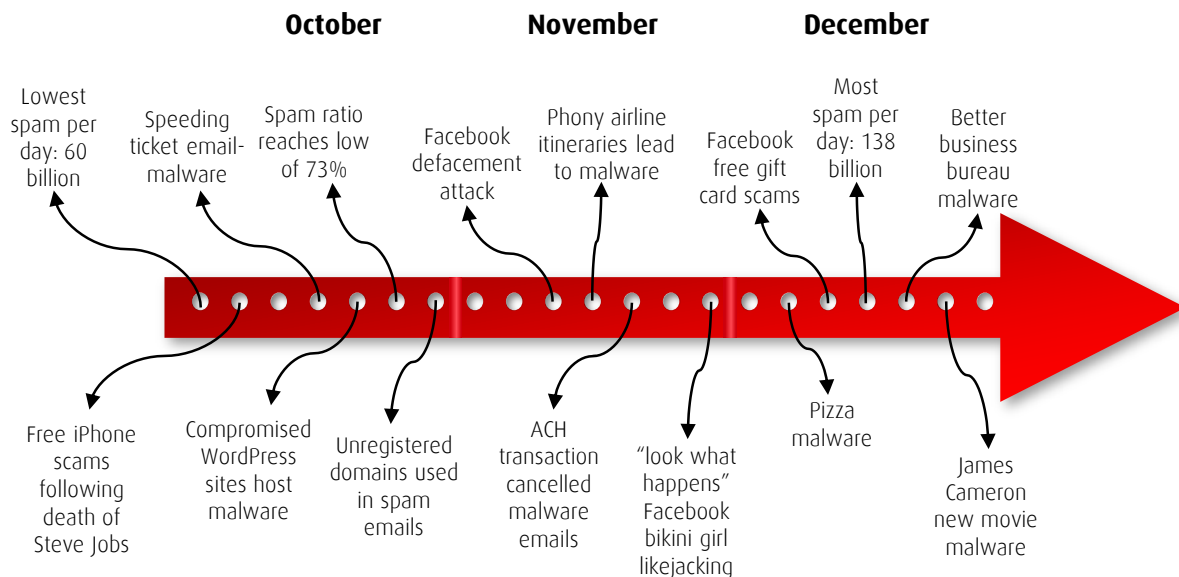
October

November

December

Lowest spam per day: 60 billion

Speeding ticket email-malware

Spam ratio reaches low of 73%

Facebook defacement attack

Phony airline itineraries lead to malware

Facebook free gift card scams

Most spam per day: 138 billion

Better business bureau malware

Free iPhone scams following death of Steve Jobs

Compromised WordPress sites host malware

Unregistered domains used in spam emails

ACH transaction cancelled malware emails

"look what happens" Facebook bikini girl likejacking

Pizza malware

James Cameron new movie malware